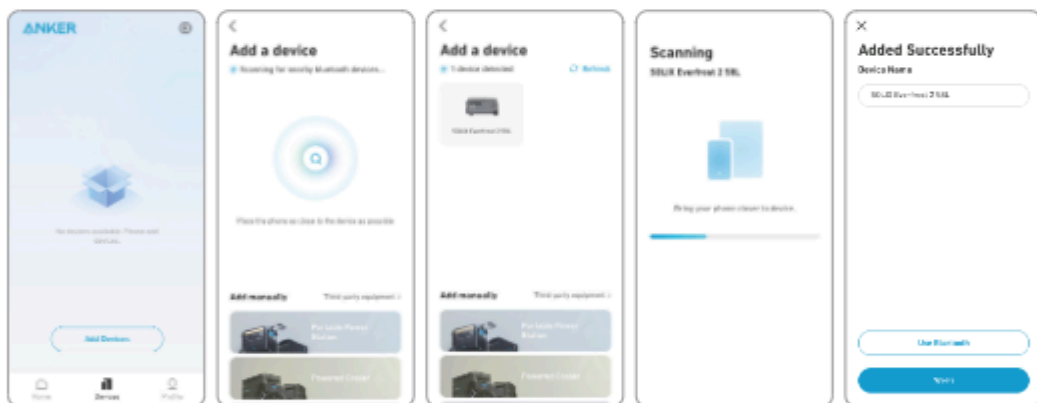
ANKER

No devices available. Please add devices.

Add Devices

Home
Devices
Profile

Add a device

Scanning for nearby bluetooth devices...

Place the phone as close to the device as possible

Add manually
Third party equipment >

Portable Power Station

Powered Cooler

Add a device

1 device detected
Refresh

SOLIX Everfrost 2 58L

Add manually
Third party equipment >

Portable Power Station

Powered Cooler

Scanning

SOLIX Everfrost 2 58L

Bring your phone closer to device.

Added Successfully

Device Name

SOLIX Everfrost 2 58L

Use Bluetooth

Next